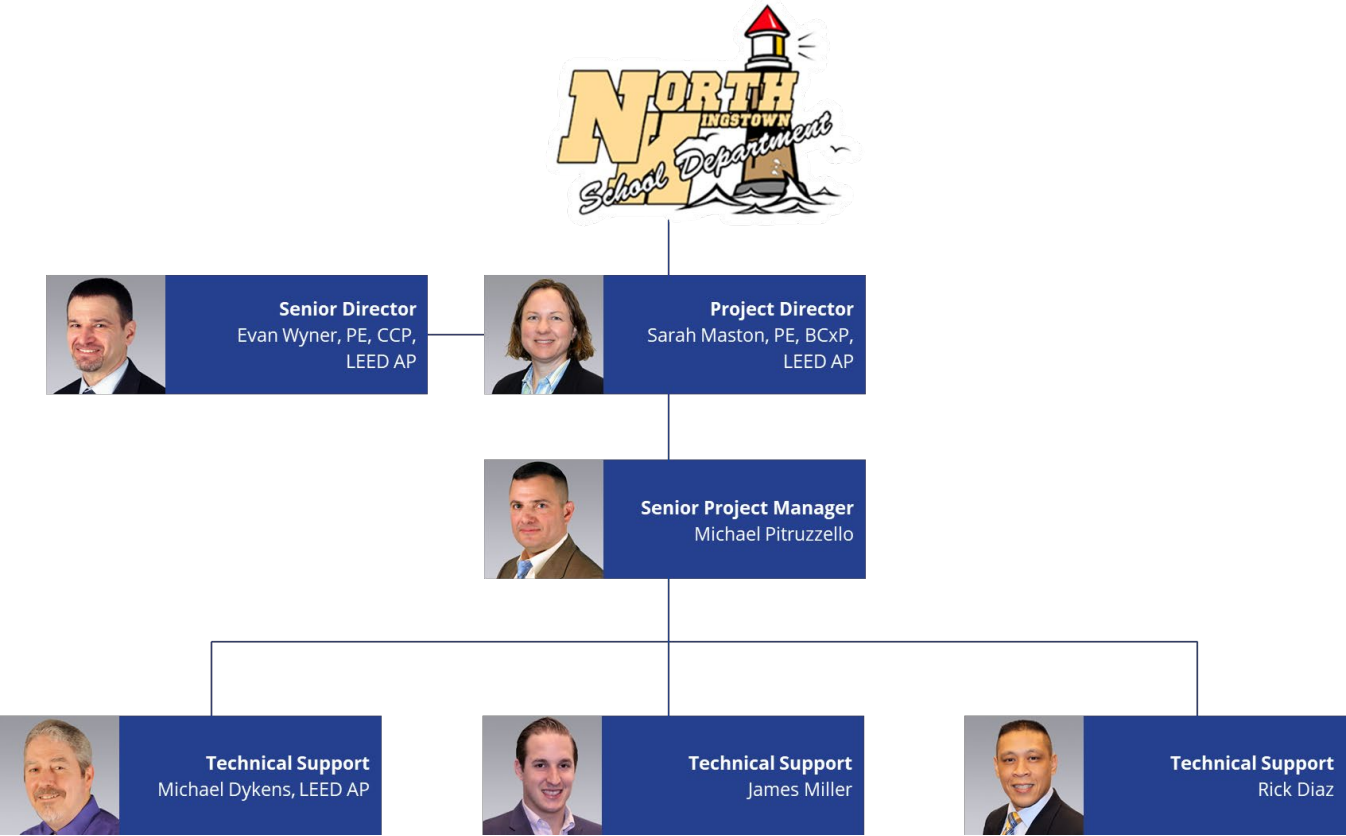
NORTH
NK
INGSTOWN
School Department

Senior Director
Evan Wyner, PE, CCP, LEED AP

Project Director
Sarah Maston, PE, BCxP, LEED AP

Senior Project Manager
Michael Pitruzzello

Technical Support
Michael Dykens, LEED AP

Technical Support
James Miller

Technical Support
Rick Diaz